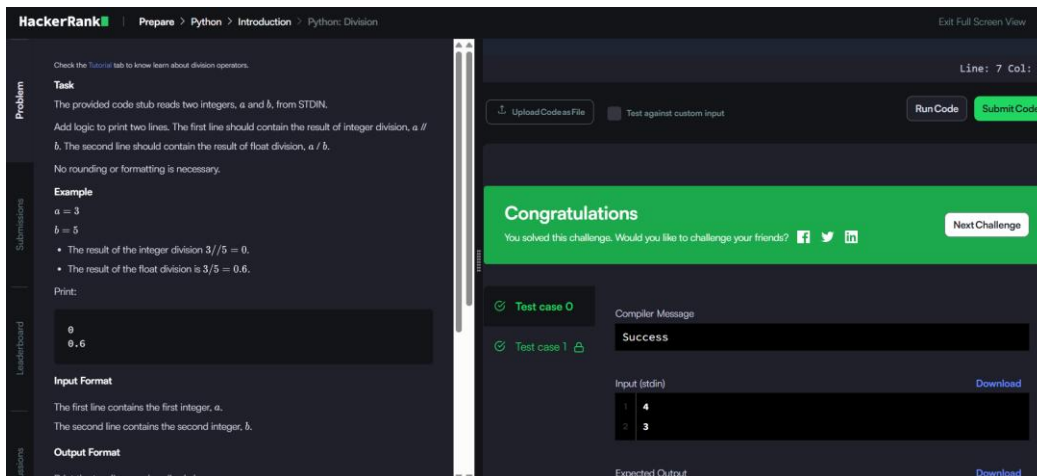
HackerRank | Prepare > Python > Introduction > Python: Division

Exit Full Screen View

Problem

Submissions

Leaderboard

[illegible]ssions

Check the Tutorial tab to know learn about division operators.

Task

The provided code stub reads two integers, $a$ and $b$, from STDIN.

Add logic to print two lines. The first line should contain the result of integer division, $a$ // $b$. The second line should contain the result of float division, $a$ / $b$.

No rounding or formatting is necessary.

Example

$a = 3$

$b = 5$

• The result of the integer division $3//5 = 0$.

• The result of the float division is $3/5 = 0.6$.

Print:

0
0.6

Input Format

The first line contains the first integer, $a$.

The second line contains the second integer, $b$.

Output Format

Line: 7 Col:

Upload Code as File

Test against custom input

Run Code

Submit Code

Congratulations

You solved this challenge. Would you like to challenge your friends?

Next Challenge

Test case 0

Test case 1

Compiler Message

Success

Input (stdin)

Download

1 4
2 3

Expected Output

Download